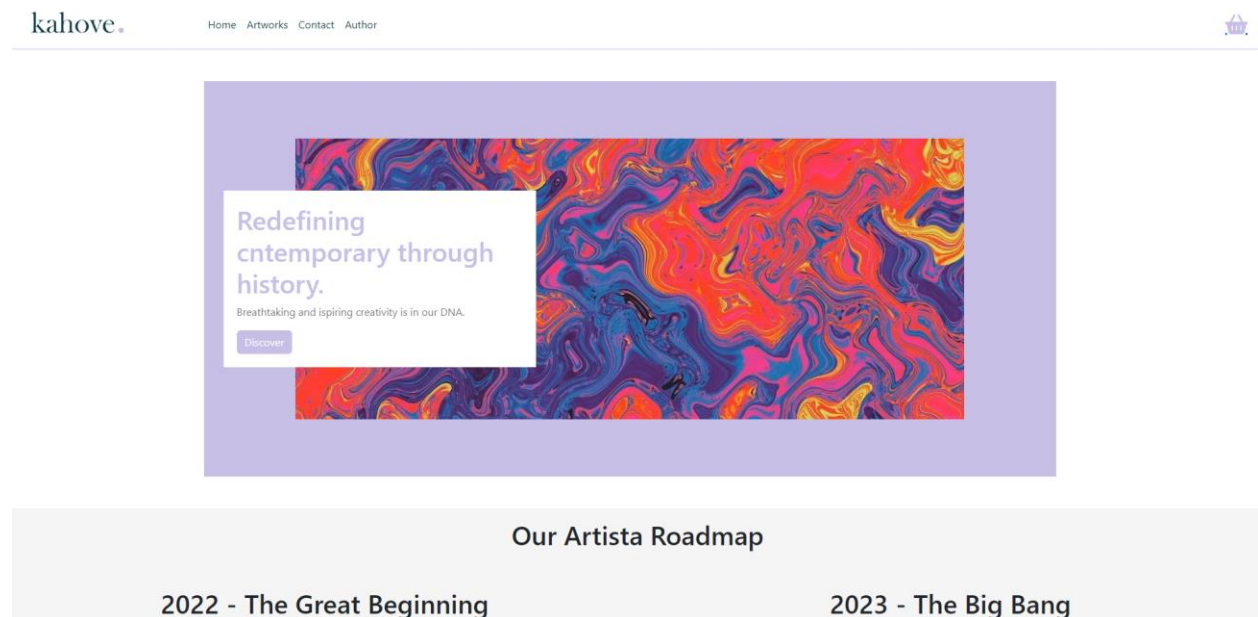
kahove.

Home Artworks Contact Author

Redefining cntemporary through history.

Breathtaking and ispiring creativity is in our DNA.

Discover

Our Artista Roadmap

2022 - The Great Beginning

2023 - The Big Bang